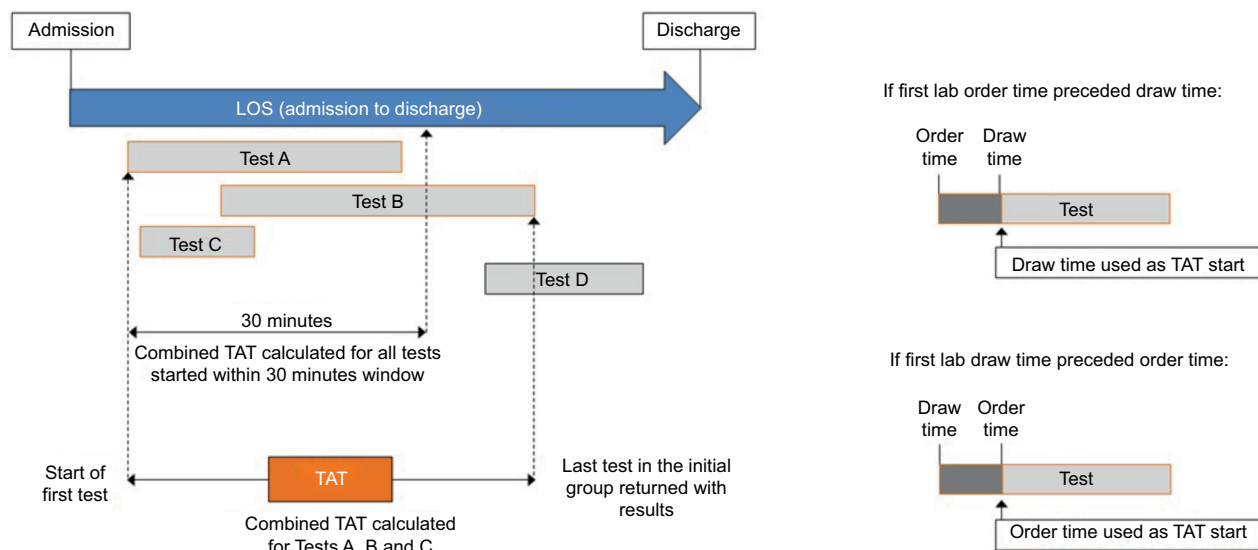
Admission

Discharge

LOS (admission to discharge)

Test A

Test B

Test C

Test D

30 minutes

Combined TAT calculated for all tests started within 30 minutes window

Start of first test

TAT

Last test in the initial group returned with results

Combined TAT calculated for Tests A, B and C

If first lab order time preceded draw time:

Order time

Draw time

Test

Draw time used as TAT start

If first lab draw time preceded order time:

Draw time

Order time

Test

Order time used as TAT start